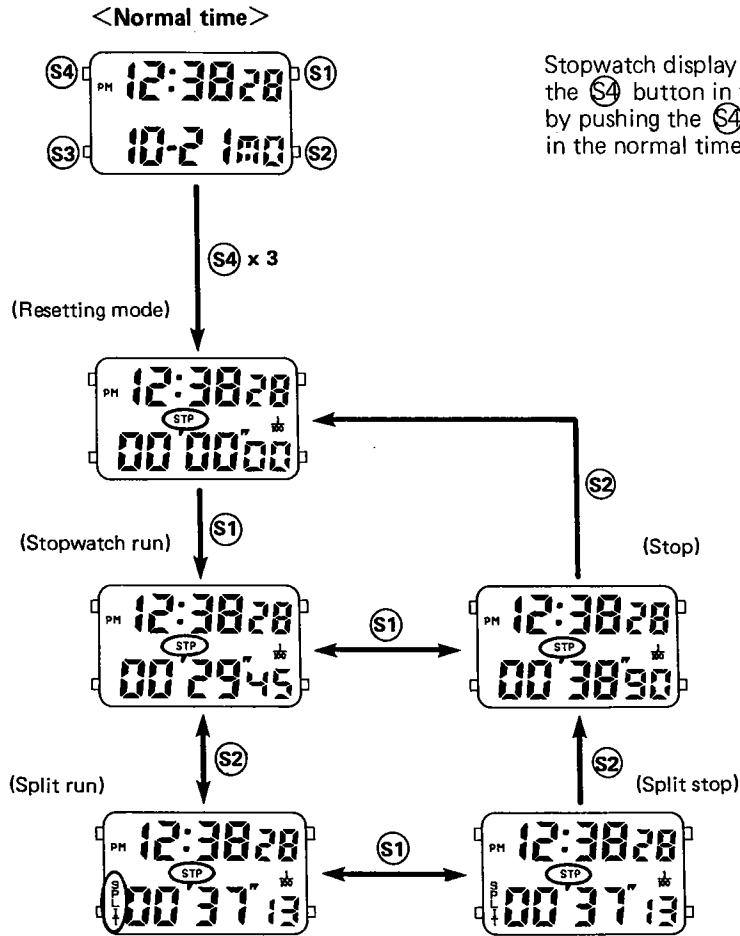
<Normal time>

S4 PM 12:38 28 S1
S3 10-21 MO S2

Stopwatch display the S4 button in by pushing the S4 in the normal time

S4 x 3

(Resetting mode)

PM 12:38 28
STP
00'00"00

S2

S1

(Stopwatch run)

(Stop)

PM 12:38 28
STP
00'29"45

S1

PM 12:38 28
STP
00'38"90

S2

S2

(Split run)

(Split stop)

PM 12:38 28
STP
SPL 00'37"13

S1

PM 12:38 28
STP
SPL 00'37"13